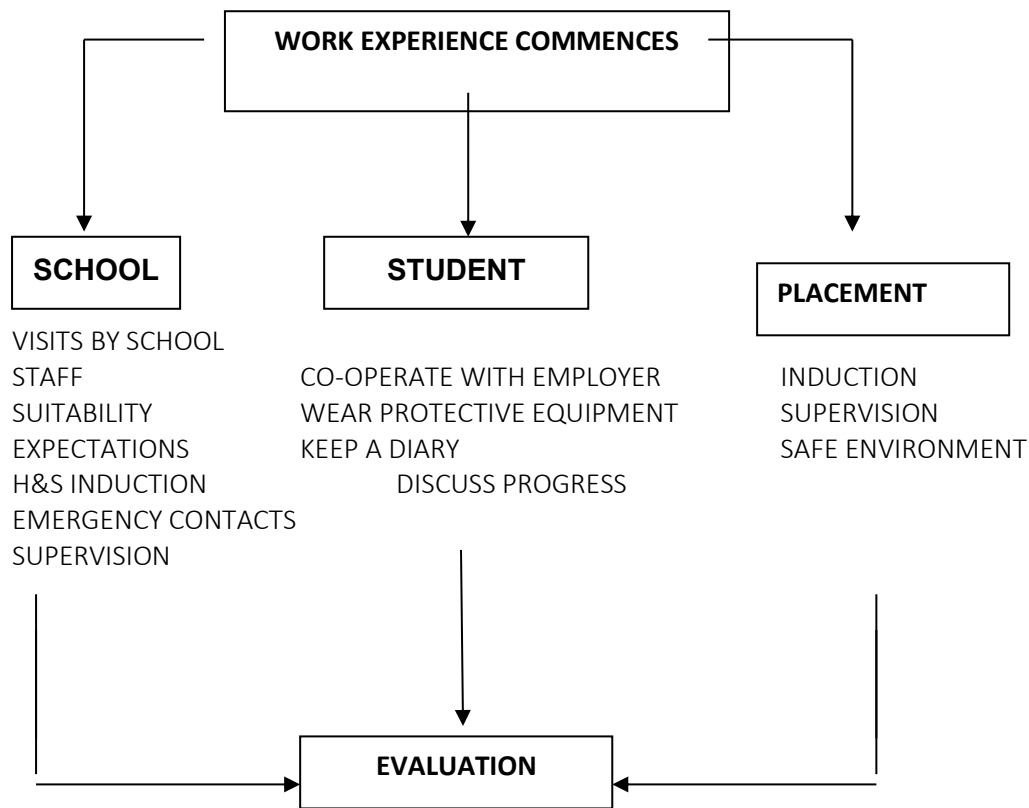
WORK EXPERIENCE COMMENCES

SCHOOL

VISITS BY SCHOOL STAFF
SUITABILITY
EXPECTATIONS
H&S INDUCTION
EMERGENCY CONTACTS
SUPERVISION

STUDENT

CO-OPERATE WITH EMPLOYER
WEAR PROTECTIVE EQUIPMENT
KEEP A DIARY
DISCUSS PROGRESS

PLACEMENT

INDUCTION
SUPERVISION
SAFE ENVIRONMENT

EVALUATION